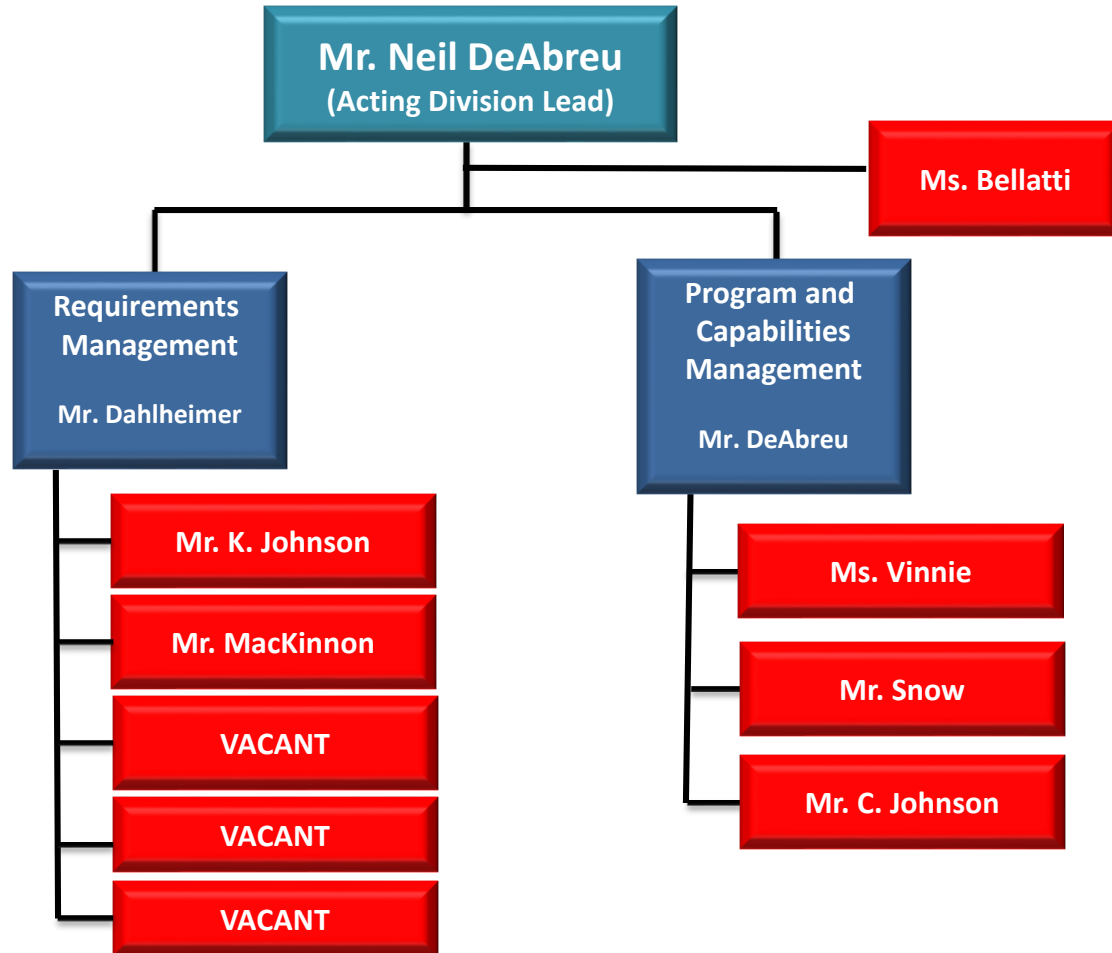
Mr. Neil DeAbreu
(Acting Division Lead)

Ms. Bellatti

Requirements Management

Mr. Dahlheimer

Mr. K. Johnson

Mr. MacKinnon

VACANT

VACANT

VACANT

Program and Capabilities Management

Mr. DeAbreu

Ms. Vinnie

Mr. Snow

Mr. C. Johnson